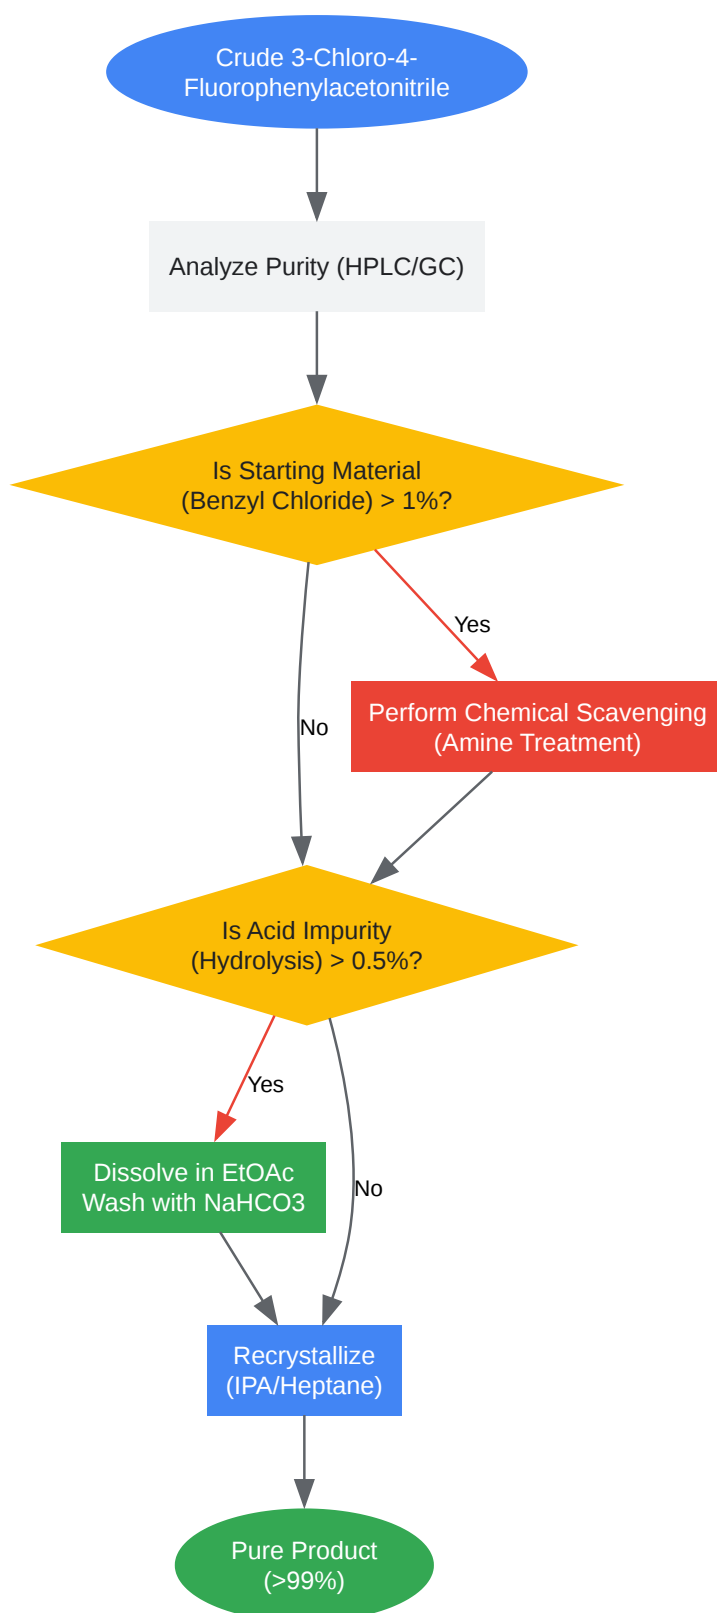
Crude 3-Chloro-4-Fluorophenylacetonitrile

Analyze Purity (HPLC/GC)

Is Starting Material (Benzyl Chloride) > 1%?

Yes

Perform Chemical Scavenging (Amine Treatment)

No

Is Acid Impurity (Hydrolysis) > 0.5%?

Yes

Dissolve in EtOAc Wash with NaHCO3

No

Recrystallize (IPA/Heptane)

Pure Product (>99%)